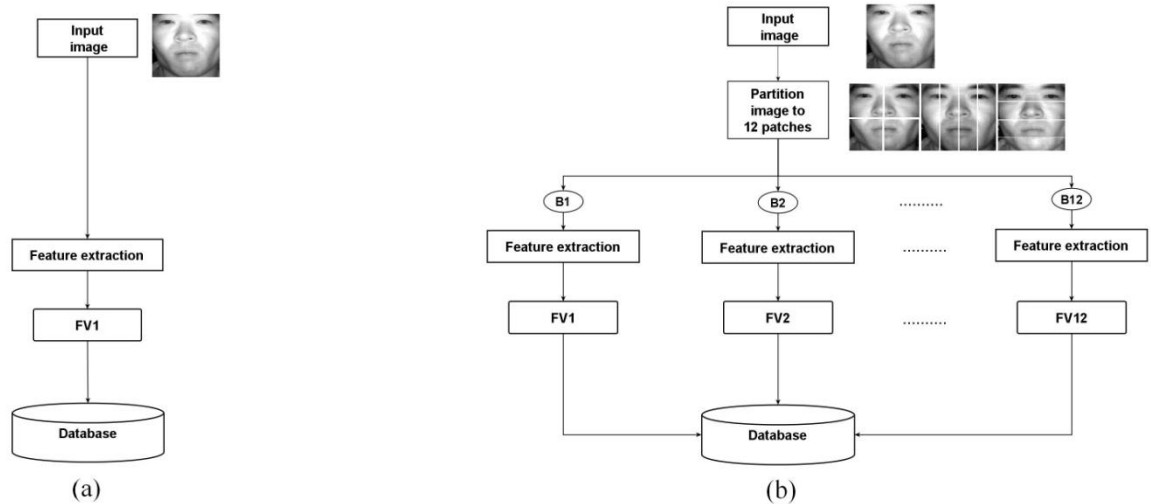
Input image

Feature extraction

FV1

Database

(a)

Input image

Partition image to 12 patches

B1

B2

..........

B12

Feature extraction

Feature extraction

..........

Feature extraction

FV1

FV2

..........

FV12

Database

(b)